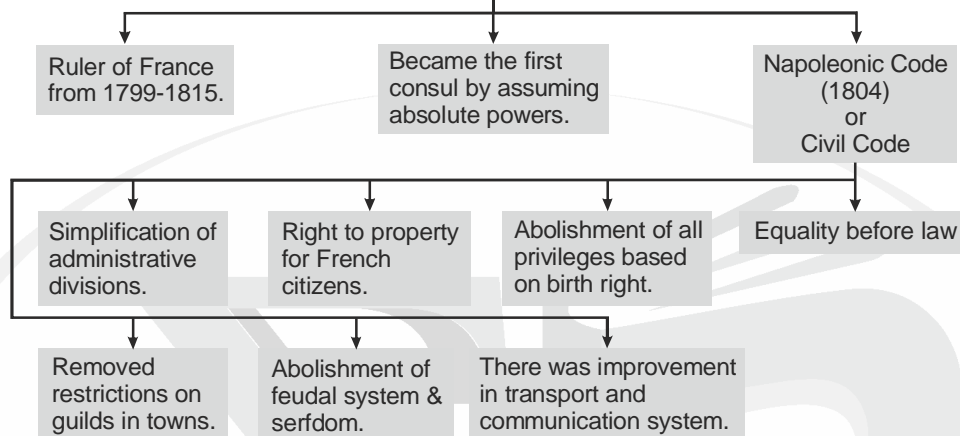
Ruler of France from 1799-1815.

Became the first consul by assuming absolute powers.

Napoleonic Code (1804) or Civil Code

Simplification of administrative divisions.

Right to property for French citizens.

Abolishment of all privileges based on birth right.

Equality before law

Removed restrictions on guilds in towns.

Abolishment of feudal system & serfdom.

There was improvement in transport and communication system.